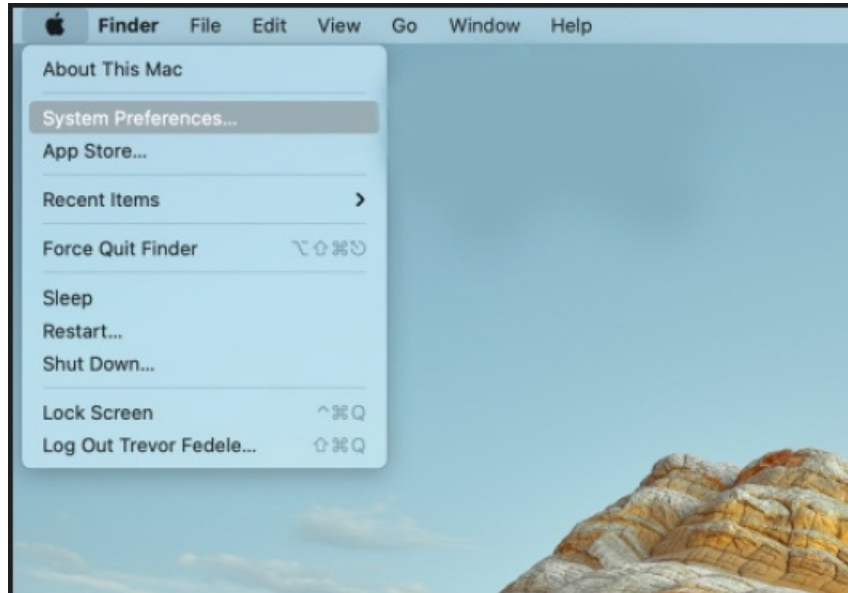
Finder File Edit View Go Window Help

About This Mac

System Preferences...
App Store...

Recent Items >

Force Quit Finder ⌥⇧⌘⎋

Sleep
Restart...
Shut Down...

Lock Screen ^⌘Q
Log Out Trevor Fedele... ⇧⌘Q